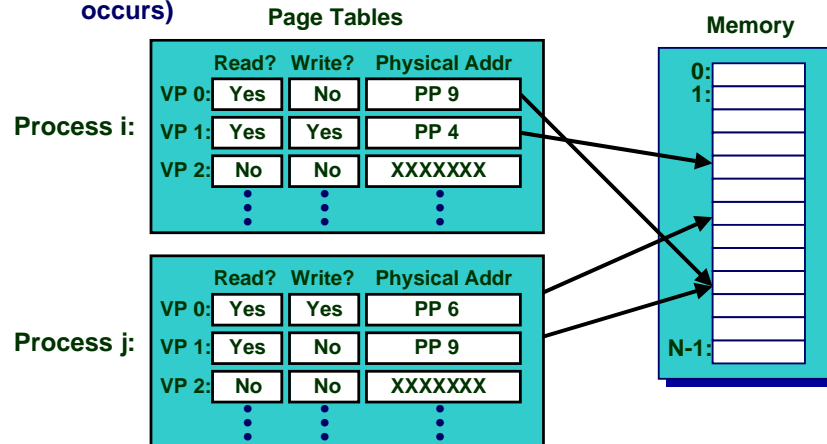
occurs)

Page Tables

Memory

Process i:

| | Read? | Write? | Physical Addr |
|---|---|---|---|
| VP 0: | Yes | No | PP 9 |
| VP 1: | Yes | Yes | PP 4 |
| VP 2: | No | No | XXXXXXX |

Process j:

| | Read? | Write? | Physical Addr |
|---|---|---|---|
| VP 0: | Yes | Yes | PP 6 |
| VP 1: | Yes | No | PP 9 |
| VP 2: | No | No | XXXXXXX |

0:
1:
N-1: